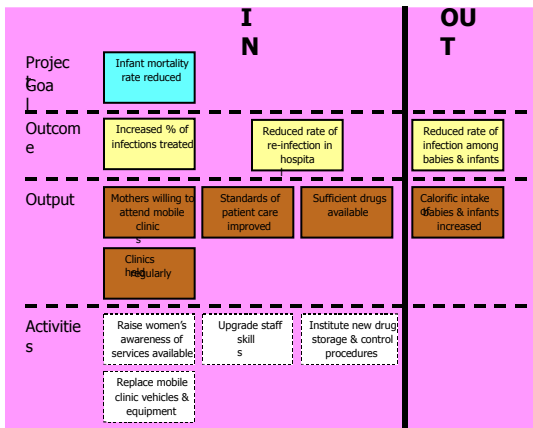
IN

OUT

Project Goal

Infant mortality rate reduced

Outcome

Increased % of infections treated

Reduced rate of re-infection in hospital

Reduced rate of infection among babies & infants

Output

Mothers willing to attend mobile clinics

Standards of patient care improved

Sufficient drugs available

Calorific intake of babies & infants increased

Clinics held regularly

Activities

Raise women's awareness of services available

Upgrade staff skills

Institute new drug storage & control procedures

Replace mobile clinic vehicles & equipment